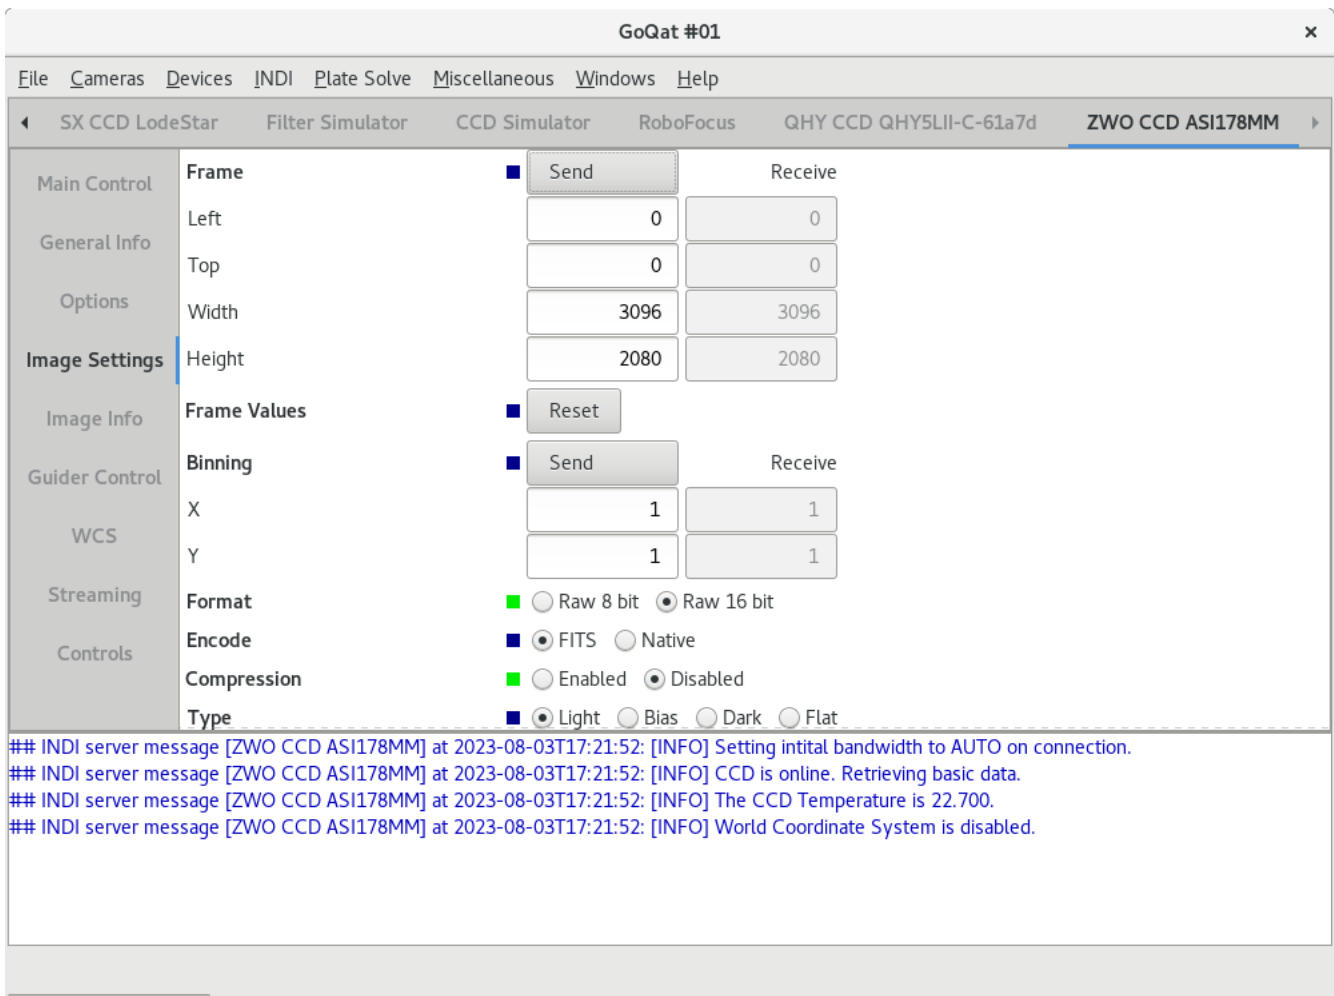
GoQat #01

File Cameras Devices INDI Plate Solve Miscellaneous Windows Help

SX CCD LodeStar Filter Simulator CCD Simulator RoboFocus QHY CCD QHY5LII-C-61a7d ZWO CCD ASI178MM

Main Control
General Info
Options
Image Settings
Image Info
Guider Control
WCS
Streaming
Controls

| | | | |
|---|---|---|---|
| Frame | | Send | Receive |
| Left | | 0 | 0 |
| Top | | 0 | 0 |
| Width | | 3096 | 3096 |
| Height | | 2080 | 2080 |
| Frame Values | | Reset | |
| Binning | | Send | Receive |
| X | | 1 | 1 |
| Y | | 1 | 1 |

Format Raw 8 bit Raw 16 bit
Encode FITS Native
Compression Enabled Disabled
Type Light Bias Dark Flat

## INDI server message [ZWO CCD ASI178MM] at 2023-08-03T17:21:52: [INFO] Setting intital bandwidth to AUTO on connection.
## INDI server message [ZWO CCD ASI178MM] at 2023-08-03T17:21:52: [INFO] CCD is online. Retrieving basic data.
## INDI server message [ZWO CCD ASI178MM] at 2023-08-03T17:21:52: [INFO] The CCD Temperature is 22.700.
## INDI server message [ZWO CCD ASI178MM] at 2023-08-03T17:21:52: [INFO] World Coordinate System is disabled.